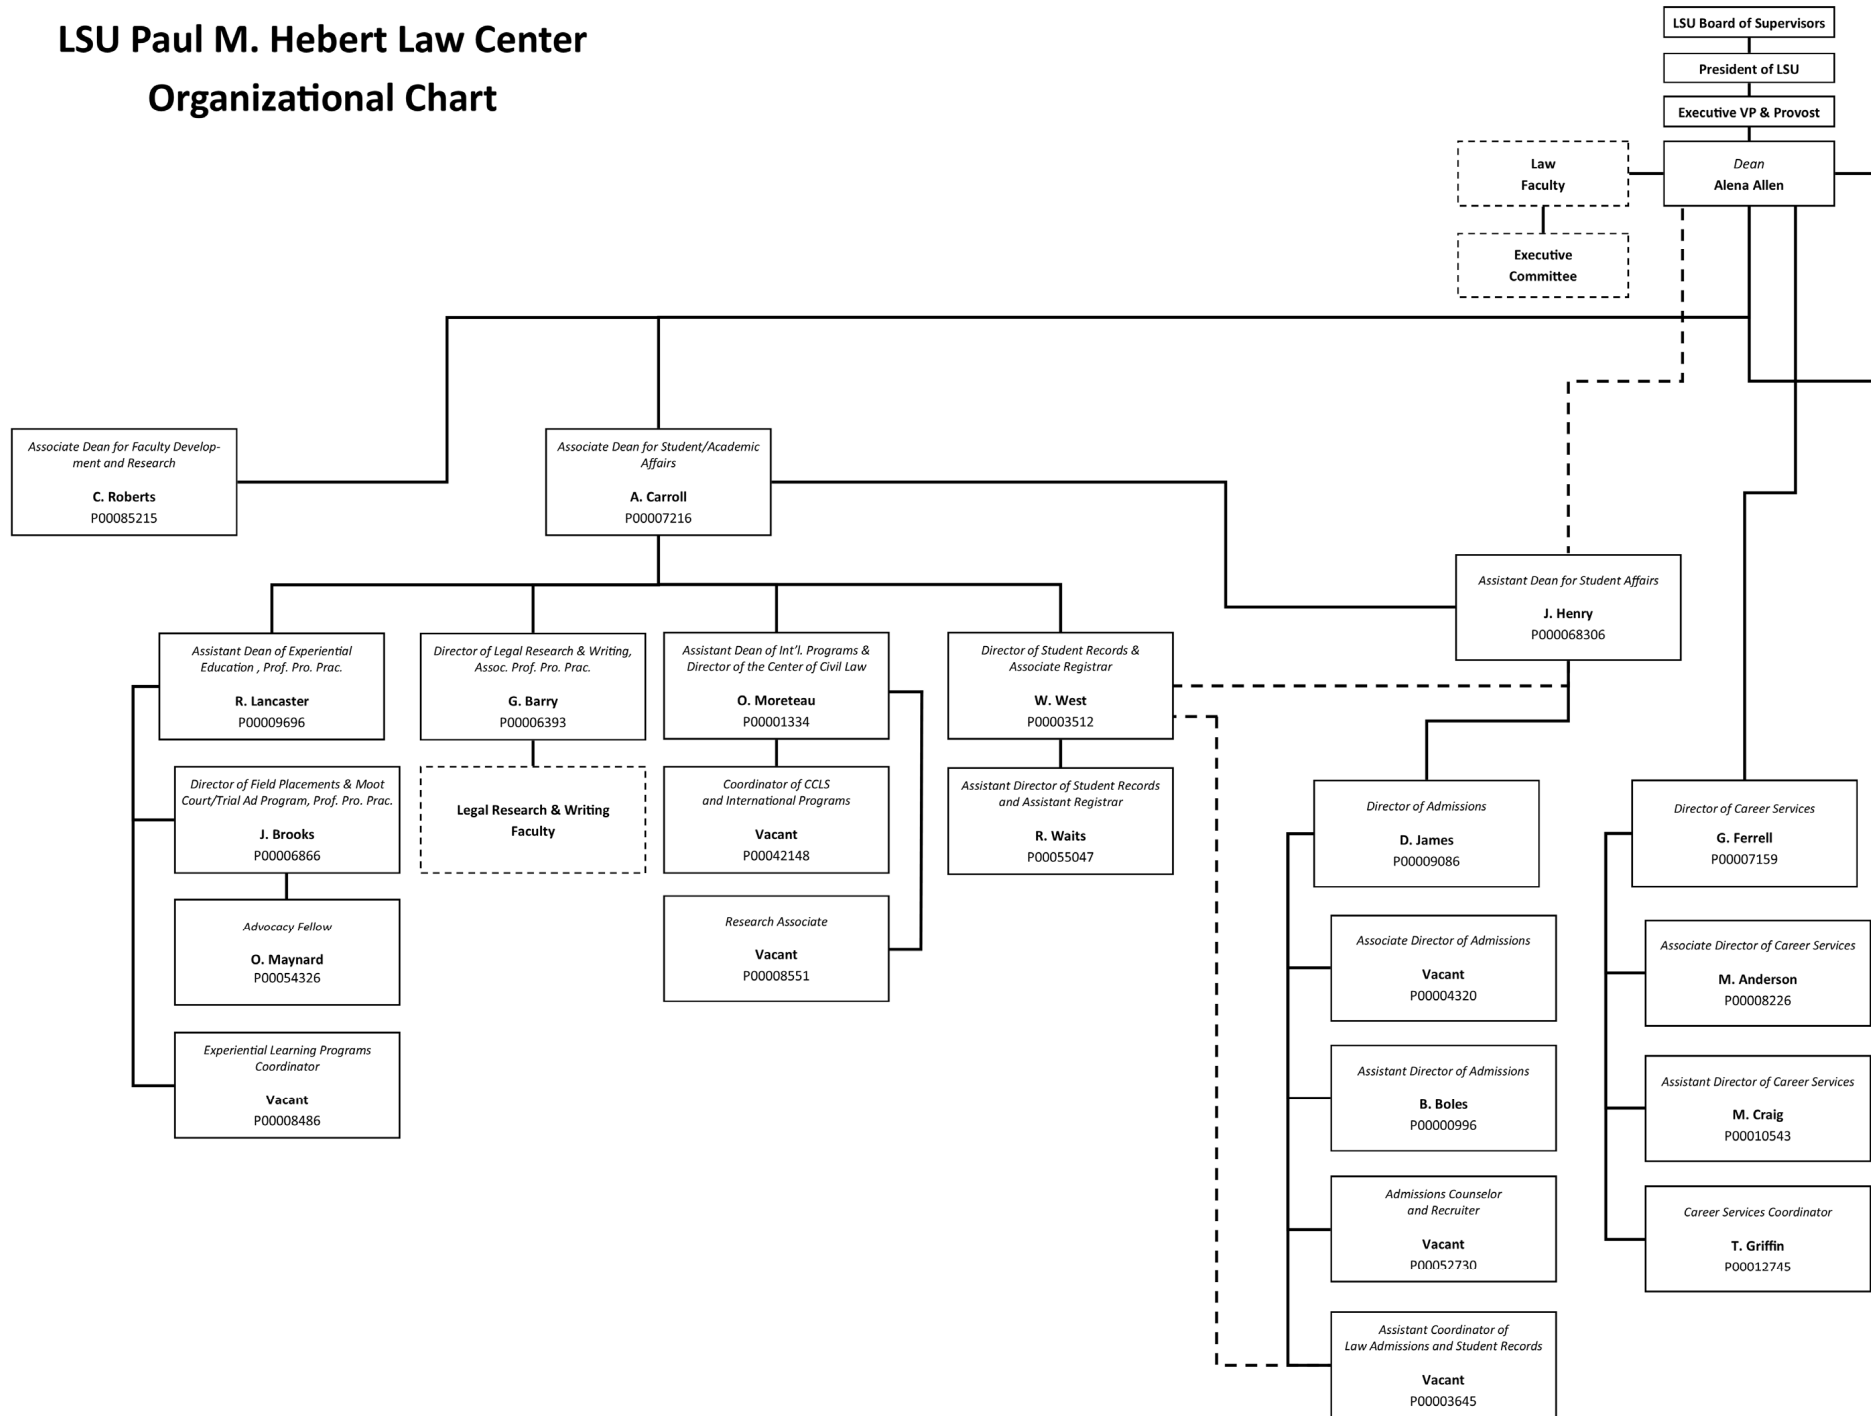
LSU Paul M. Hebert Law Center
Organizational Chart

LSU Board of Supervisors

President of LSU

Executive VP & Provost

Law Faculty

Executive Committee

Dean
Alena Allen

Associate Dean for Faculty Development and Research
C. Roberts
P00085215

Associate Dean for Student/Academic Affairs
A. Carroll
P00007216

Assistant Dean for Student Affairs
J. Henry
P000068306

Assistant Dean of Experiential Education , Prof. Pro. Prac.
R. Lancaster
P00009696

Director of Field Placements & Moot Court/Trial Ad Program, Prof. Pro. Prac.
J. Brooks
P00006866

Advocacy Fellow
O. Maynard
P00054326

Experiential Learning Programs Coordinator
Vacant
P00008486

Director of Legal Research & Writing, Assoc. Prof. Pro. Prac.
G. Barry
P00006393

Legal Research & Writing Faculty

Assistant Dean of Int'l. Programs & Director of the Center of Civil Law
O. Moreteau
P00001334

Coordinator of CCLS and International Programs
Vacant
P00042148

Research Associate
Vacant
P00008551

Director of Student Records & Associate Registrar
W. West
P00003512

Assistant Director of Student Records and Assistant Registrar
R. Waits
P00055047

Director of Admissions
D. James
P00009086

Associate Director of Admissions
Vacant
P00004320

Assistant Director of Admissions
B. Boles
P00000996

Admissions Counselor and Recruiter
Vacant
P00052730

Assistant Coordinator of Law Admissions and Student Records
Vacant
P00003645

Director of Career Services
G. Ferrell
P00007159

Associate Director of Career Services
M. Anderson
P00008226

Assistant Director of Career Services
M. Craig
P00010543

Career Services Coordinator
T. Griffin
P00012745